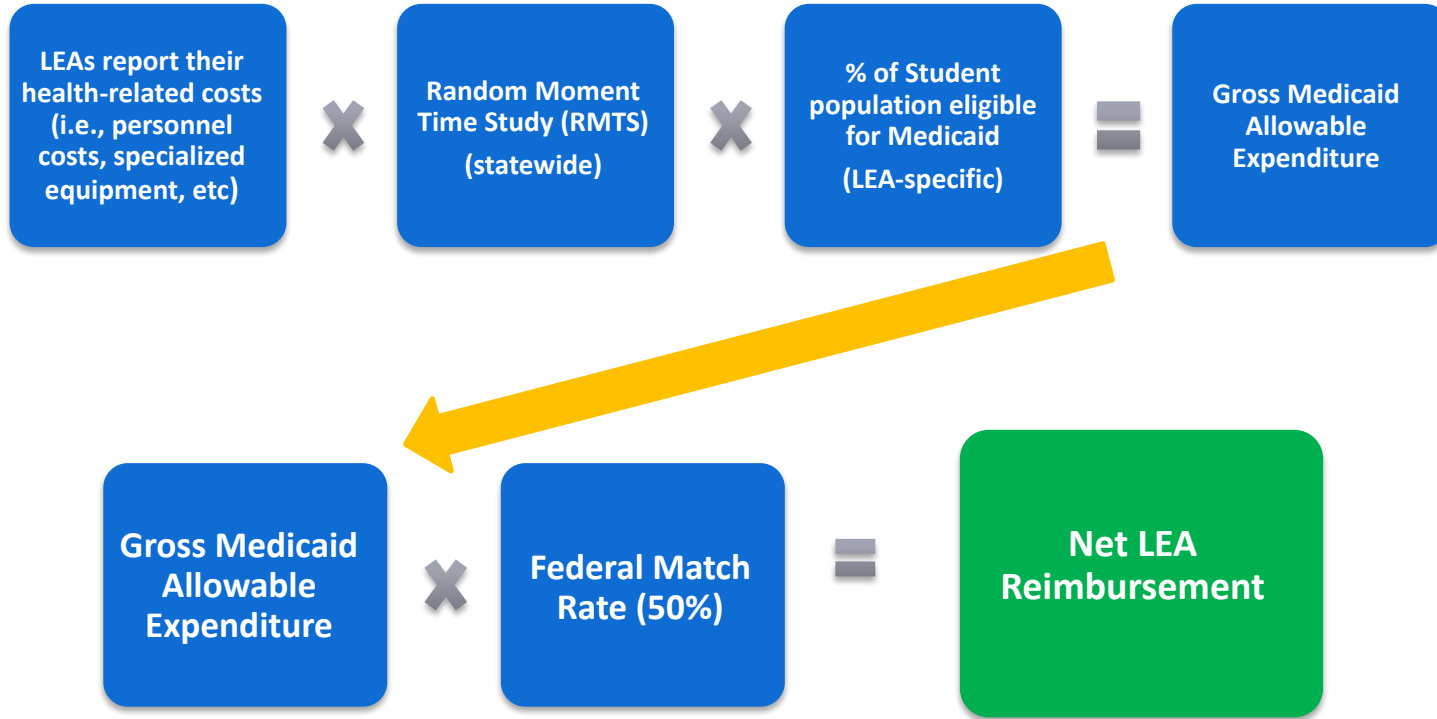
LEAs report their health-related costs (i.e., personnel costs, specialized equipment, etc)

Random Moment Time Study (RMTS)

(statewide)

% of Student population eligible for Medicaid

(LEA-specific)

Gross Medicaid Allowable Expenditure

Gross Medicaid Allowable Expenditure

Federal Match Rate (50%)

Net LEA Reimbursement